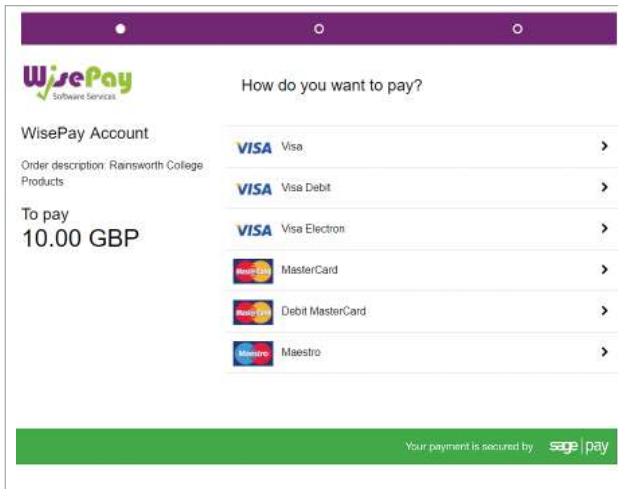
WisePay
Software Services

How do you want to pay?

WisePay Account

Order description: Rainsworth College Products

To pay
10.00 GBP

VISA Visa

VISA Visa Debit

VISA Visa Electron

MasterCard MasterCard

MasterCard Debit MasterCard

Maestro Maestro

Your payment is secured by sage pay